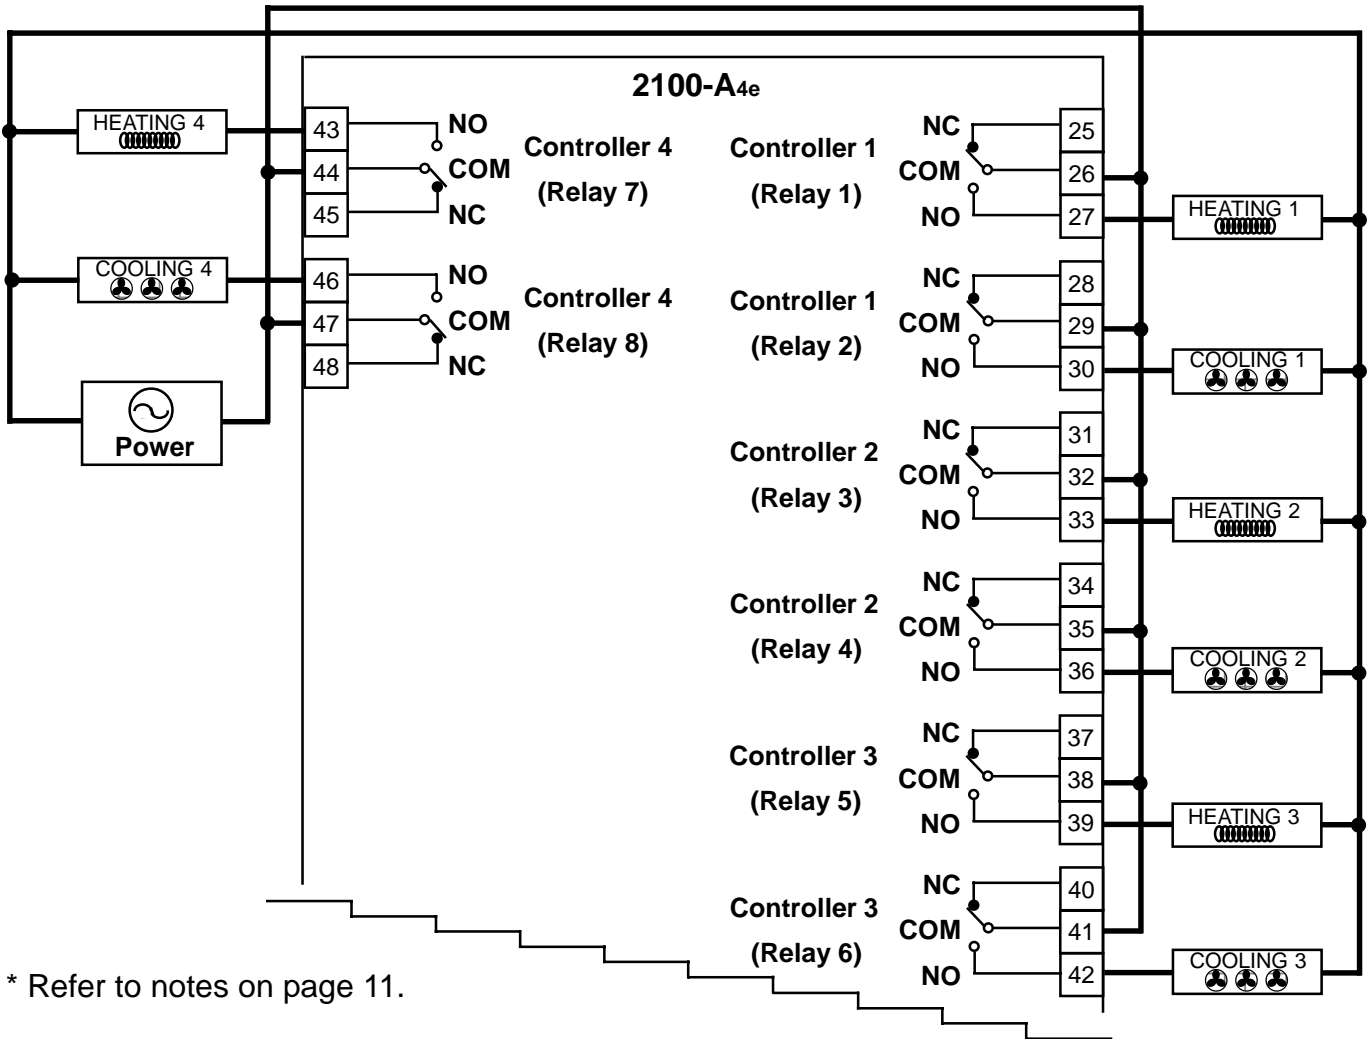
2100-A4e

HEATING 4

43
44
45

NO
COM
NC

Controller 4
(Relay 7)

COOLING 4

46
47
48

NO
COM
NC

Controller 4
(Relay 8)

Power

Controller 1
(Relay 1)

NC
COM
NO

25
26
27

HEATING 1

Controller 1
(Relay 2)

NC
COM
NO

28
29
30

COOLING 1

Controller 2
(Relay 3)

NC
COM
NO

31
32
33

HEATING 2

Controller 2
(Relay 4)

NC
COM
NO

34
35
36

COOLING 2

Controller 3
(Relay 5)

NC
COM
NO

37
38
39

HEATING 3

Controller 3
(Relay 6)

NC
COM
NO

40
41
42

COOLING 3

* Refer to notes on page 11.